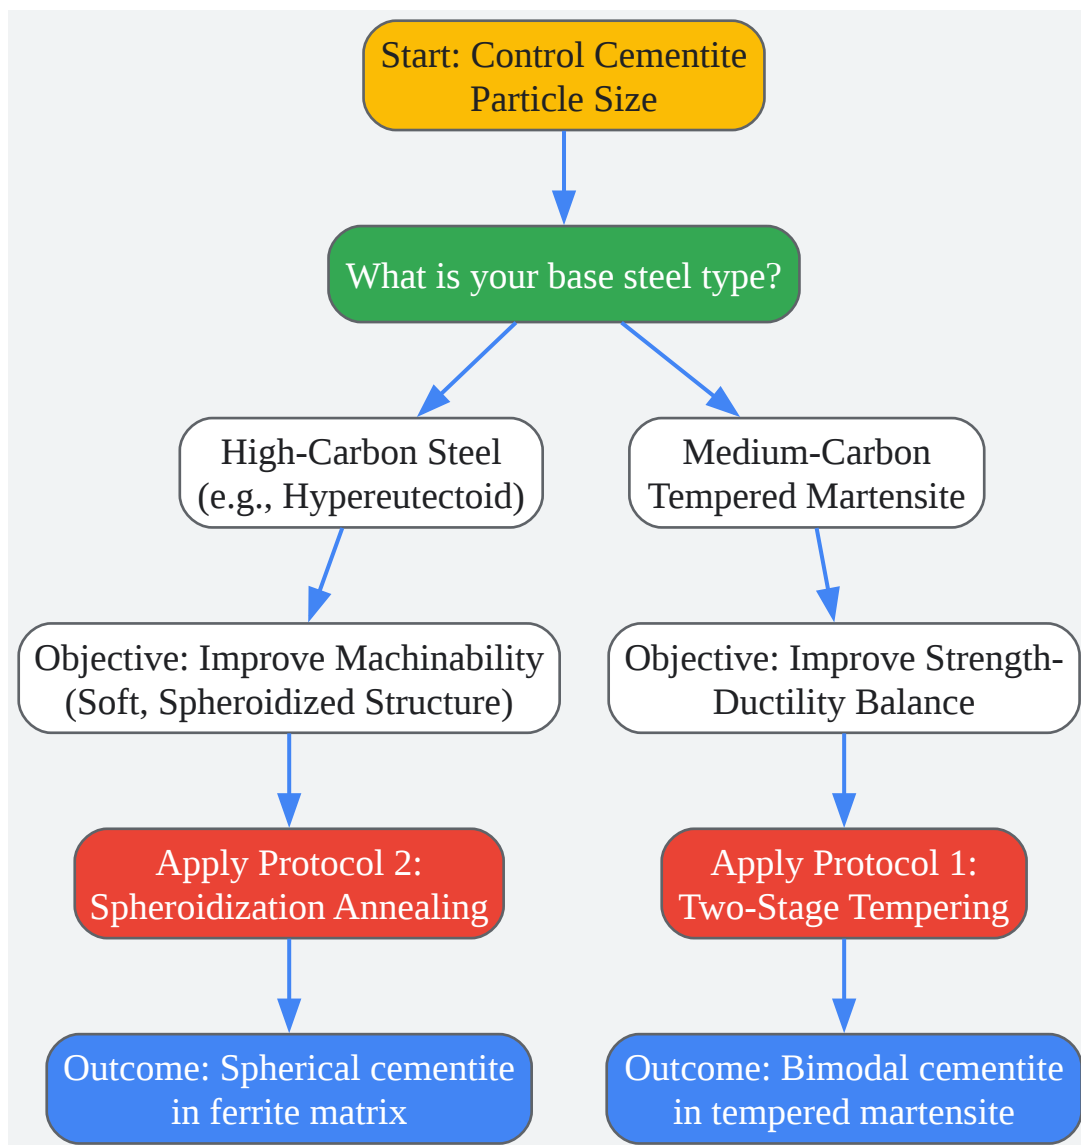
Start: Control Cementite Particle Size

What is your base steel type?

High-Carbon Steel (e.g., Hypereutectoid)

Objective: Improve Machinability (Soft, Spheroidized Structure)

Apply Protocol 2: Spheroidization Annealing

Outcome: Spherical cementite in ferrite matrix

Medium-Carbon Tempered Martensite

Objective: Improve Strength-Ductility Balance

Apply Protocol 1: Two-Stage Tempering

Outcome: Bimodal cementite in tempered martensite